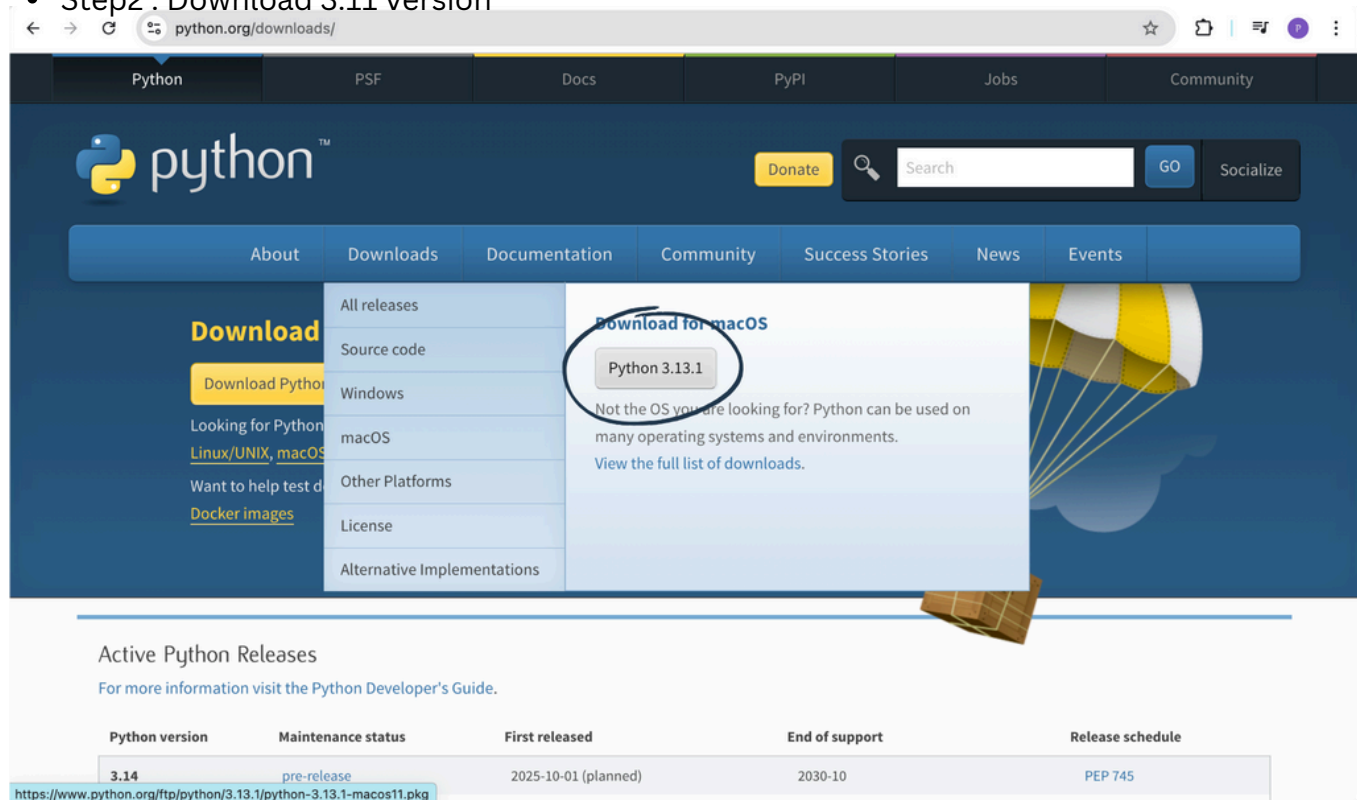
• Step2 : Download 3.11 version

python.org/downloads/

Python PSF Docs PyPI Jobs Community

python™

Donate Search GO Socialize

About Downloads Documentation Community Success Stories News Events

All releases
Source code
Windows
macOS
Other Platforms
License
Alternative Implementations

Download for macOS
Python 3.13.1
Not the OS you are looking for? Python can be used on many operating systems and environments.
View the full list of downloads.

Download
Download Pytho
Looking for Python
Linux/UNIX, macOS
Want to help test d
Docker images

Active Python Releases
For more information visit the Python Developer's Guide.

| Python version | Maintenance status | First released | End of support | Release schedule |
|---|---|---|---|---|
| 3.14 | pre-release | 2025-10-01 (planned) | 2030-10 | PEP 745 |

https://www.python.org/ftp/python/3.13.1/python-3.13.1-macos11.pkg